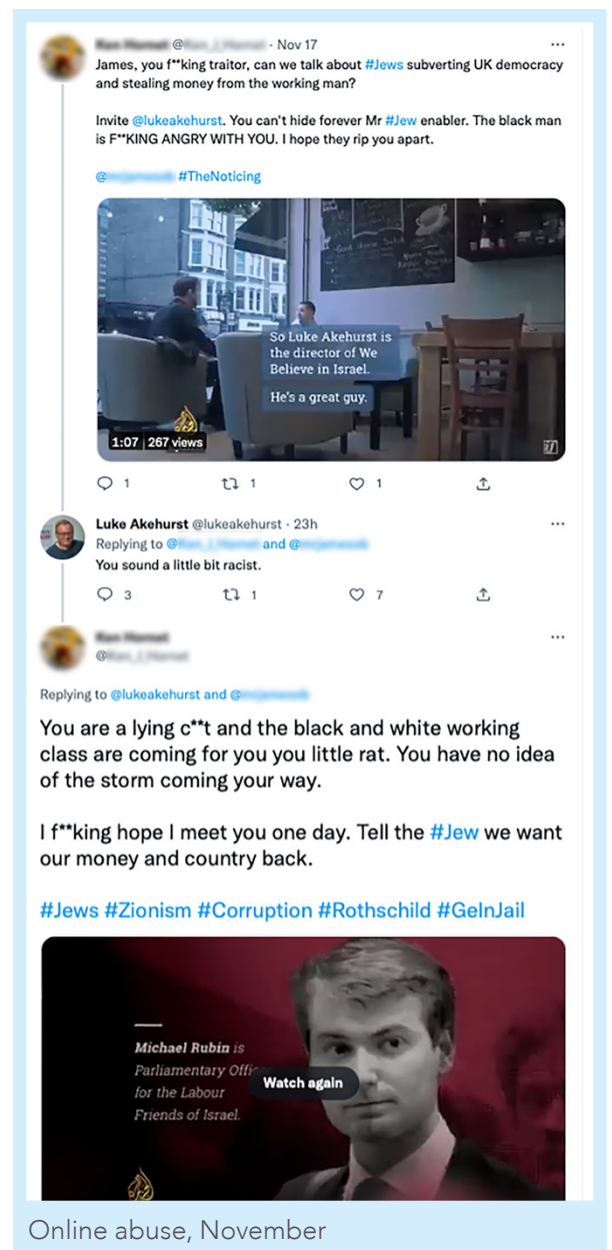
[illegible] @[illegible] · Nov 17
James, you f**king traitor, can we talk about #Jews subverting UK democracy and stealing money from the working man?

Invite @lukeakehurst. You can't hide forever Mr #Jew enabler. The black man is F**KING ANGRY WITH YOU. I hope they rip you apart.

@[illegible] #TheNoticing

So Luke Akehurst is the director of We Believe in Israel.

He's a great guy.

1:07 | 267 views

1 1 1

Luke Akehurst @lukeakehurst · 23h
Replying to @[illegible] and @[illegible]
You sound a little bit racist.

3 1 7

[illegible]
@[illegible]

Replying to @lukeakehurst and @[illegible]

You are a lying c**t and the black and white working class are coming for you you little rat. You have no idea of the storm coming your way.

I f**king hope I meet you one day. Tell the #Jew we want our money and country back.

#Jews #Zionism #Corruption #Rothschild #GeInJail

Michael Rubin is Parliamentary Offi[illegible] for the Labour Friends of Israel.

Watch again

Online abuse, November